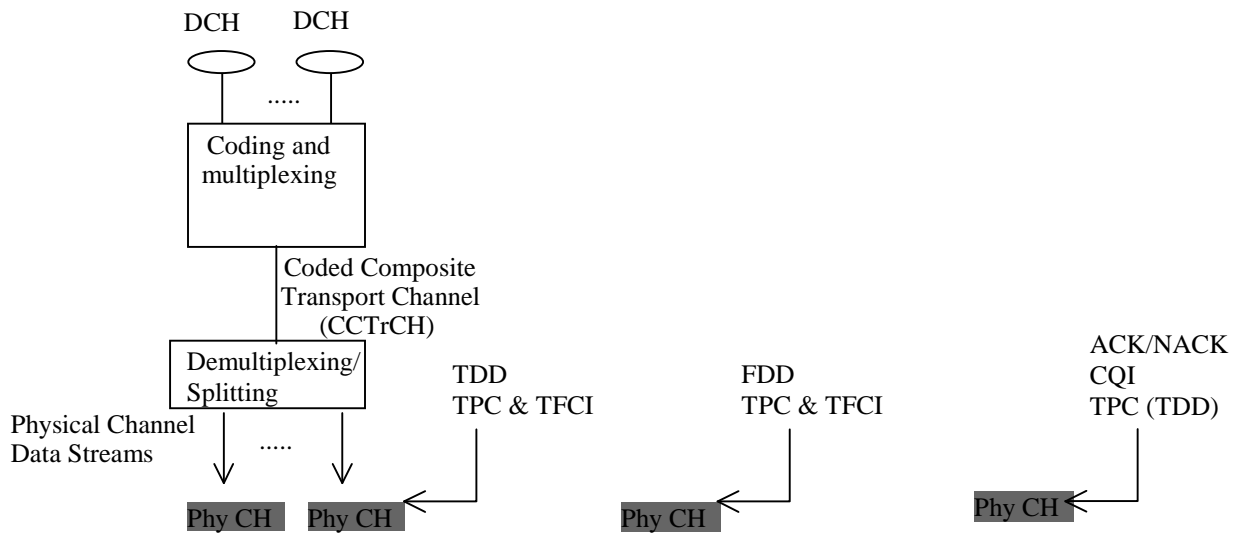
DCH DCH

.....

Coding and multiplexing

Coded Composite Transport Channel (CCTrCH)

Demultiplexing/ Splitting

Physical Channel Data Streams

.....

TDD
TPC & TFCI

FDD
TPC & TFCI

ACK/NACK
CQI
TPC (TDD)

Phy CH Phy CH

Phy CH

Phy CH